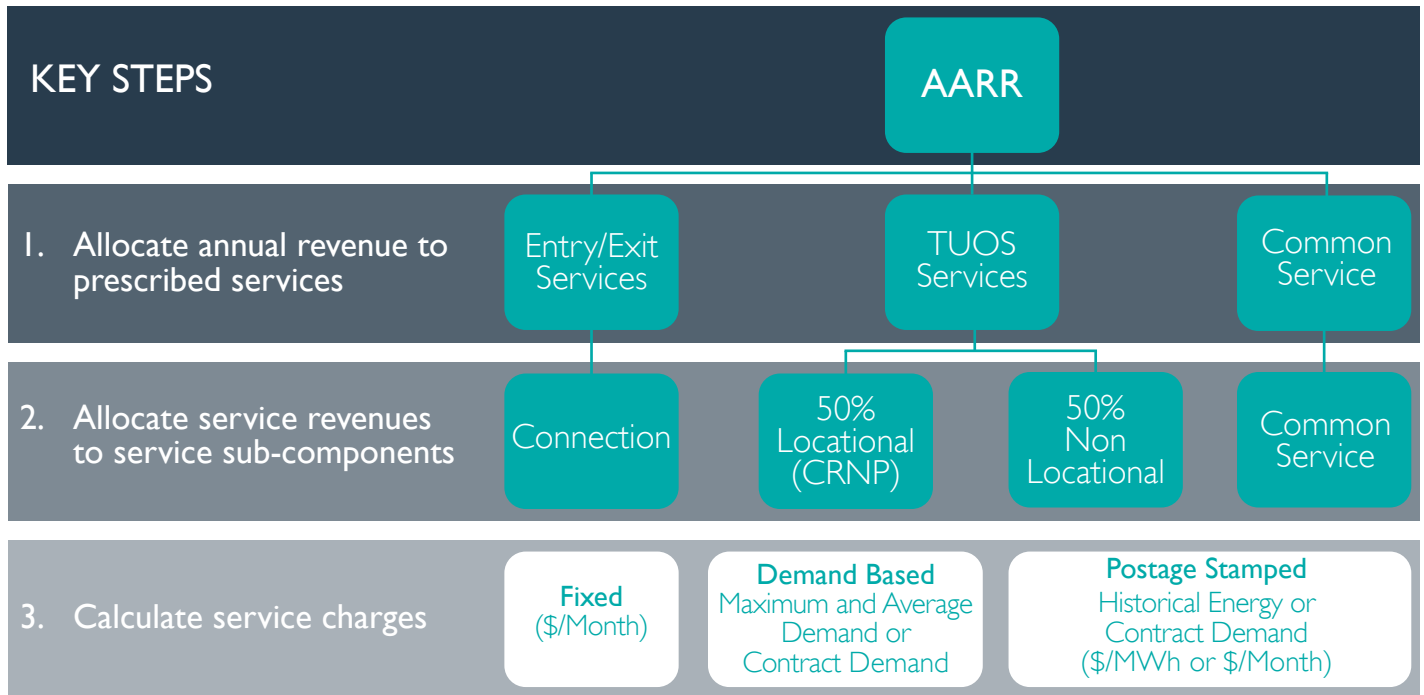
KEY STEPS

AARR

1. Allocate annual revenue to prescribed services

Entry/Exit Services

TUOS Services

Common Service

2. Allocate service revenues to service sub-components

Connection

50% Locational (CRNP)

50% Non Locational

Common Service

3. Calculate service charges

Fixed
(\$/Month)

Demand Based
Maximum and Average Demand or Contract Demand

Postage Stamped
Historical Energy or Contract Demand
(\$/MWh or \$/Month)